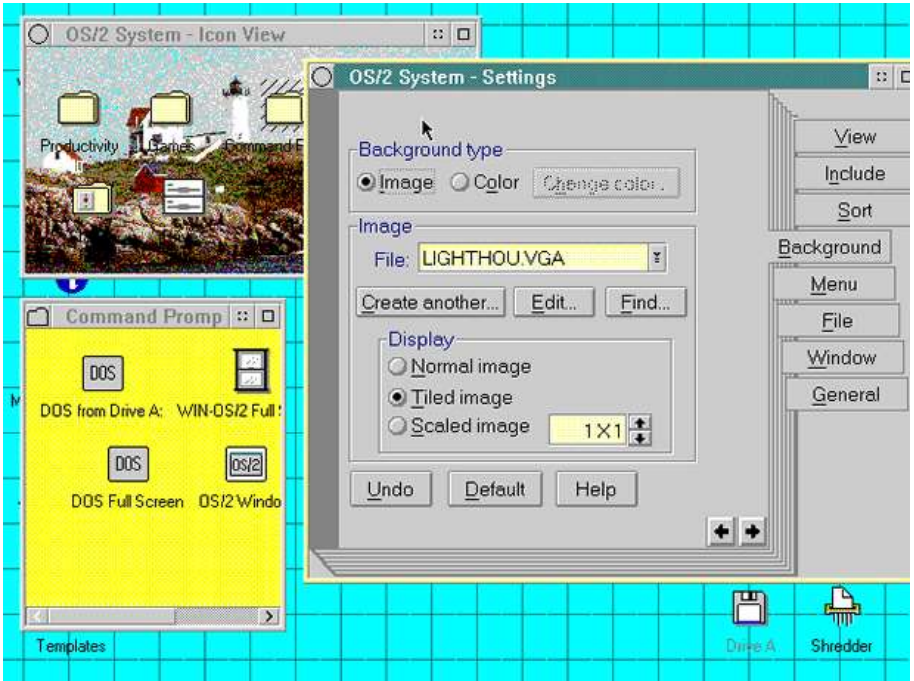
OS/2 System - Icon View

Productivity Games Command P

OS/2 System - Settings

Background type
Image Color Change color...

Image
File: LIGHTHOU.VGA
Create another... Edit... Find...

Display
Normal image
Tiled image
Scaled image 1X1

Undo Default Help

View
Include
Sort
Background
Menu
File
Window
General

Command Promp

DOS
DOS from Drive A:
WIN-OS/2 Full
DOS
DOS Full Screen
OS/2
OS/2 Windo

Templates

Drive A
Shredder